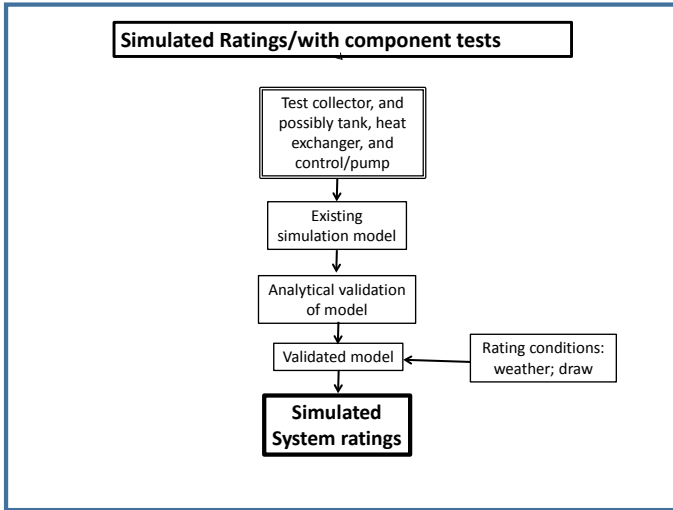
Simulated Ratings/with component tests

Test collector, and possibly tank, heat exchanger, and control/pump

Existing simulation model

Analytical validation of model

Validated model

Rating conditions: weather; draw

Simulated System ratings